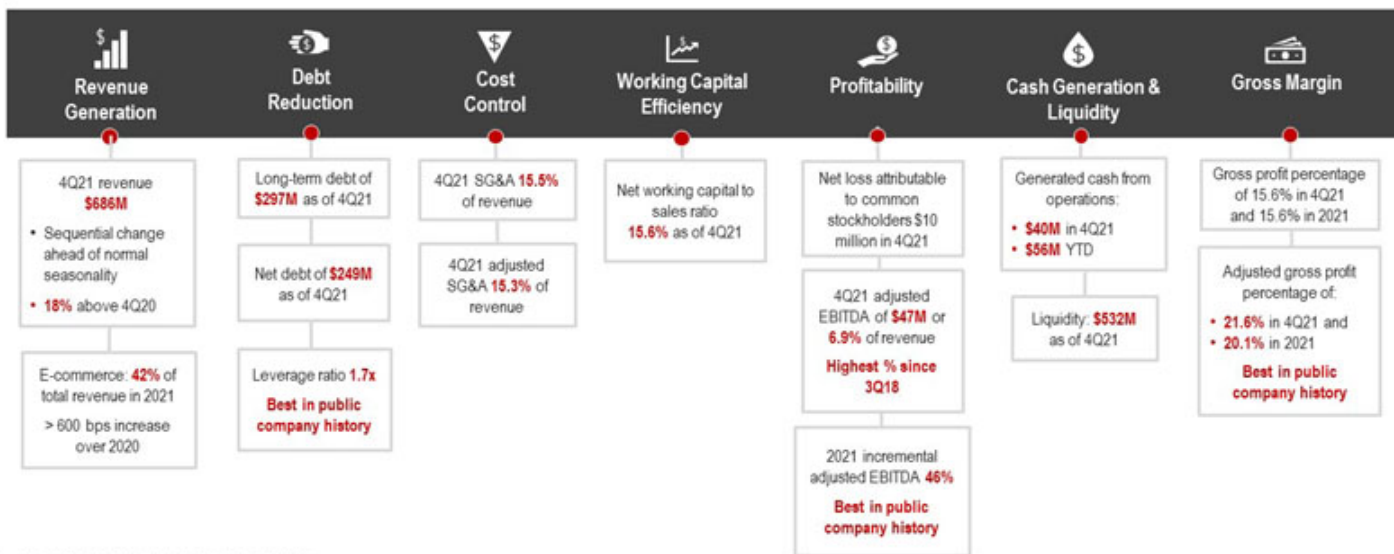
Revenue Generation

4Q21 revenue
$686M
• Sequential change ahead of normal seasonality
• 18% above 4Q20

E-commerce: 42% of total revenue in 2021
> 600 bps increase over 2020

Debt Reduction

Long-term debt of $297M as of 4Q21

Net debt of $249M as of 4Q21

Leverage ratio 1.7x
Best in public company history

Cost Control

4Q21 SG&A 15.5% of revenue

4Q21 adjusted SG&A 15.3% of revenue

Working Capital Efficiency

Net working capital to sales ratio 15.6% as of 4Q21

Profitability

Net loss attributable to common stockholders $10 million in 4Q21

4Q21 adjusted EBITDA of $47M or 6.9% of revenue
Highest % since 3Q18

2021 incremental adjusted EBITDA 46%
Best in public company history

Cash Generation & Liquidity

Generated cash from operations:
• $40M in 4Q21
• $56M YTD

Liquidity: $532M as of 4Q21

Gross Margin

Gross profit percentage of 15.6% in 4Q21 and 15.6% in 2021

Adjusted gross profit percentage of:
• 21.6% in 4Q21 and
• 20.1% in 2021
Best in public company history